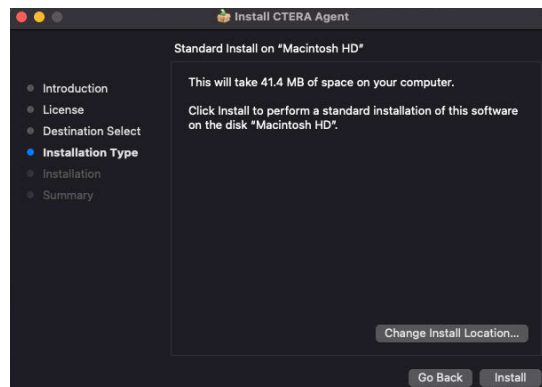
Install CTERA Agent

Standard Install on "Macintosh HD"

Introduction
License
Destination Select
Installation Type
Installation
Summary

This will take 41.4 MB of space on your computer.

Click Install to perform a standard installation of this software on the disk "Macintosh HD".

Change Install Location...

Go Back
Install